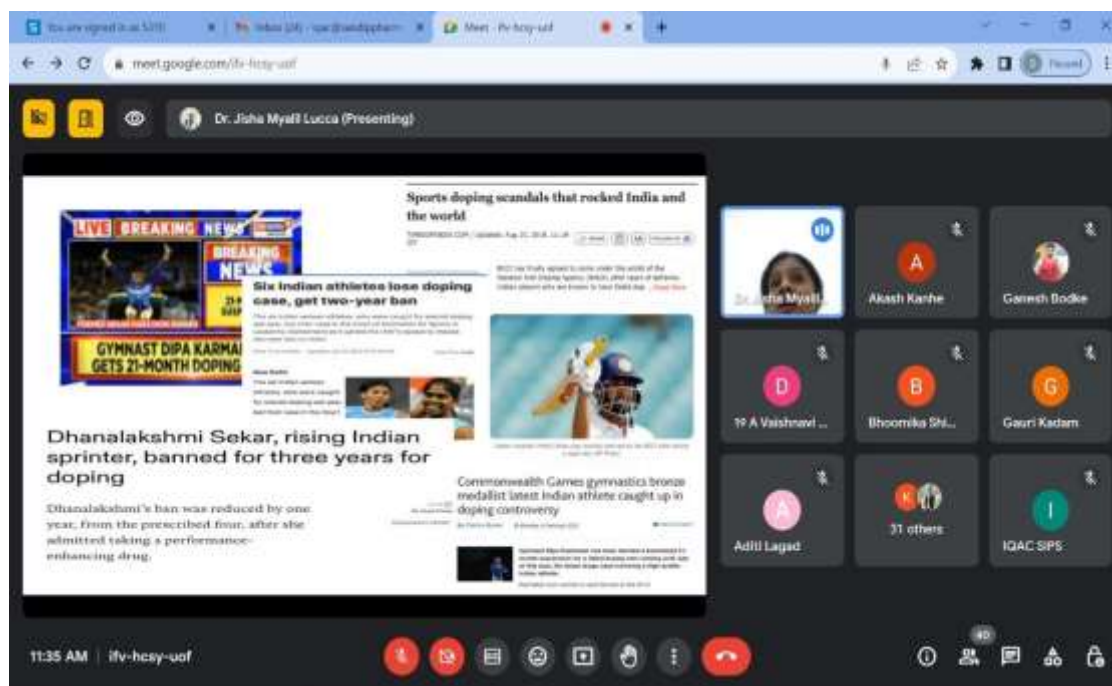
You are signed in as SJIS | Inbox (24) - iqac@sandipphar | Meet - ifv-hcsy-uof

meet.google.com/ifv-hcsy-uof

Paused

Dr. Jisha Myalil Lucca (Presenting)

LIVE BREAKING NEWS

BREAKING NEWS

GYMNAST DIPA KARMAKAR GETS 21-MONTH DOPING

Six Indian athletes lose doping case, get two-year ban

Sports doping scandals that rocked India and the world

Dhanalakshmi Sekar, rising Indian sprinter, banned for three years for doping

Dhanalakshmi's ban was reduced by one year, from the prescribed four, after she admitted taking a performance-enhancing drug.

Commonwealth Games gymnastics bronze medallist latest Indian athlete caught up in doping controversy

Dr. Jisha Myalil...

Akash Kanhe

Ganesh Bodke

19 A Vaishnavi ...

Bhoomika Shi...

Gauri Kadam

Aditi Lagad

31 others

IQAC SIPS

11:35 AM | ifv-hcsy-uof

40